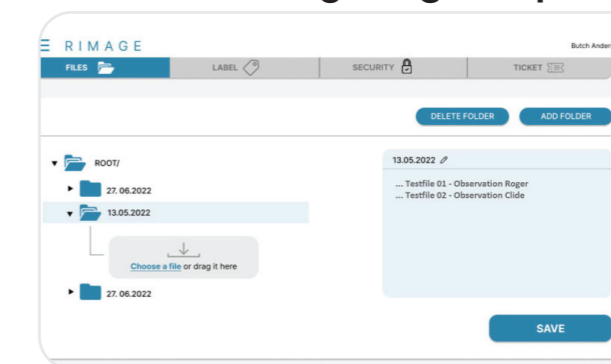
RIMAGE

Butch Ander

FILES

LABEL

SECURITY

TICKET

DELETE FOLDER

ADD FOLDER

ROOT/

27. 06.2022

13.05.2022

Choose a file or drag it here

27. 06.2022

13.05.2022

... Testfile 01 - Observation Roger
... Testfile 02 - Observation Clide

SAVE